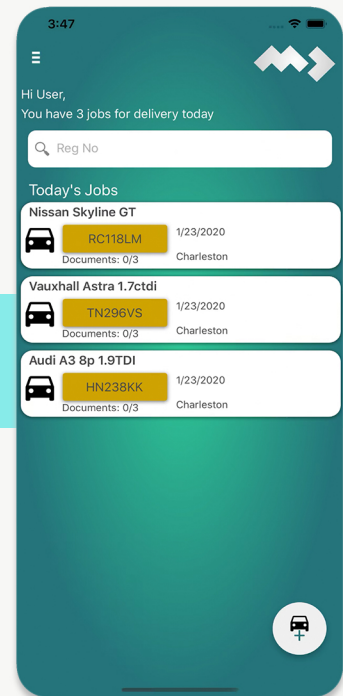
3:47

Hi User,
You have 3 jobs for delivery today

Reg No

Today's Jobs

Nissan Skyline GT
RC118LM
Documents: 0/3
1/23/2020
Charleston

Vauxhall Astra 1.7ctdi
TN296VS
Documents: 0/3
1/23/2020
Charleston

Audi A3 8p 1.9TDI
HN238KK
Documents: 0/3
1/23/2020
Charleston